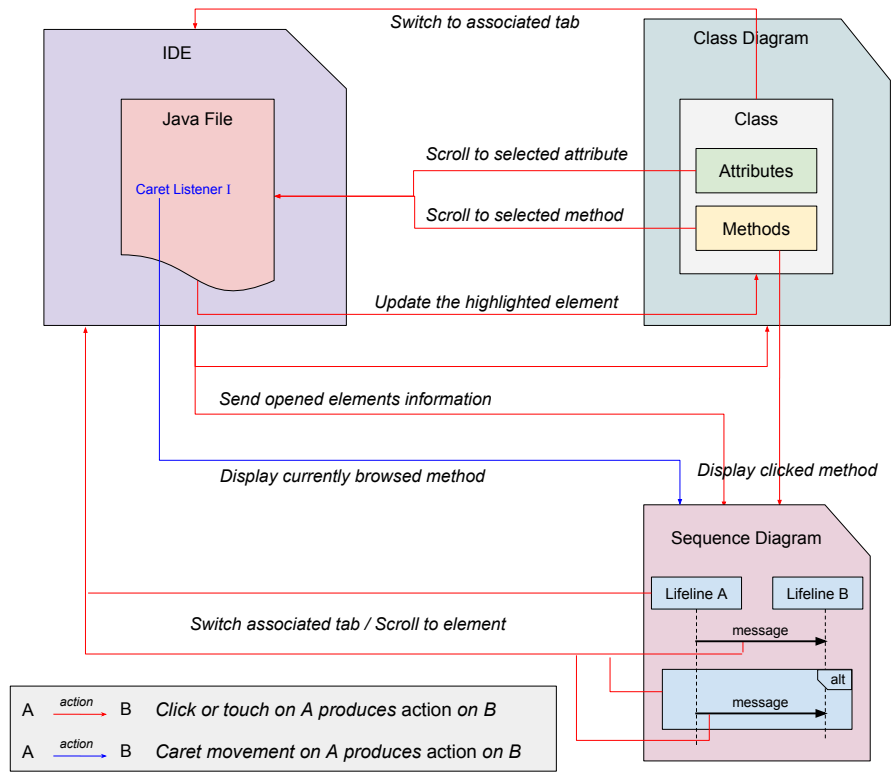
Switch to associated tab

IDE

Java File

Caret Listener I

Class Diagram

Class

Attributes

Methods

Scroll to selected attribute

Scroll to selected method

Update the highlighted element

Send opened elements information

Display currently browsed method

Display clicked method

Sequence Diagram

Lifeline A

Lifeline B

Switch associated tab / Scroll to element

message

alt

message

A action B Click or touch on A produces action on B

A action B Caret movement on A produces action on B